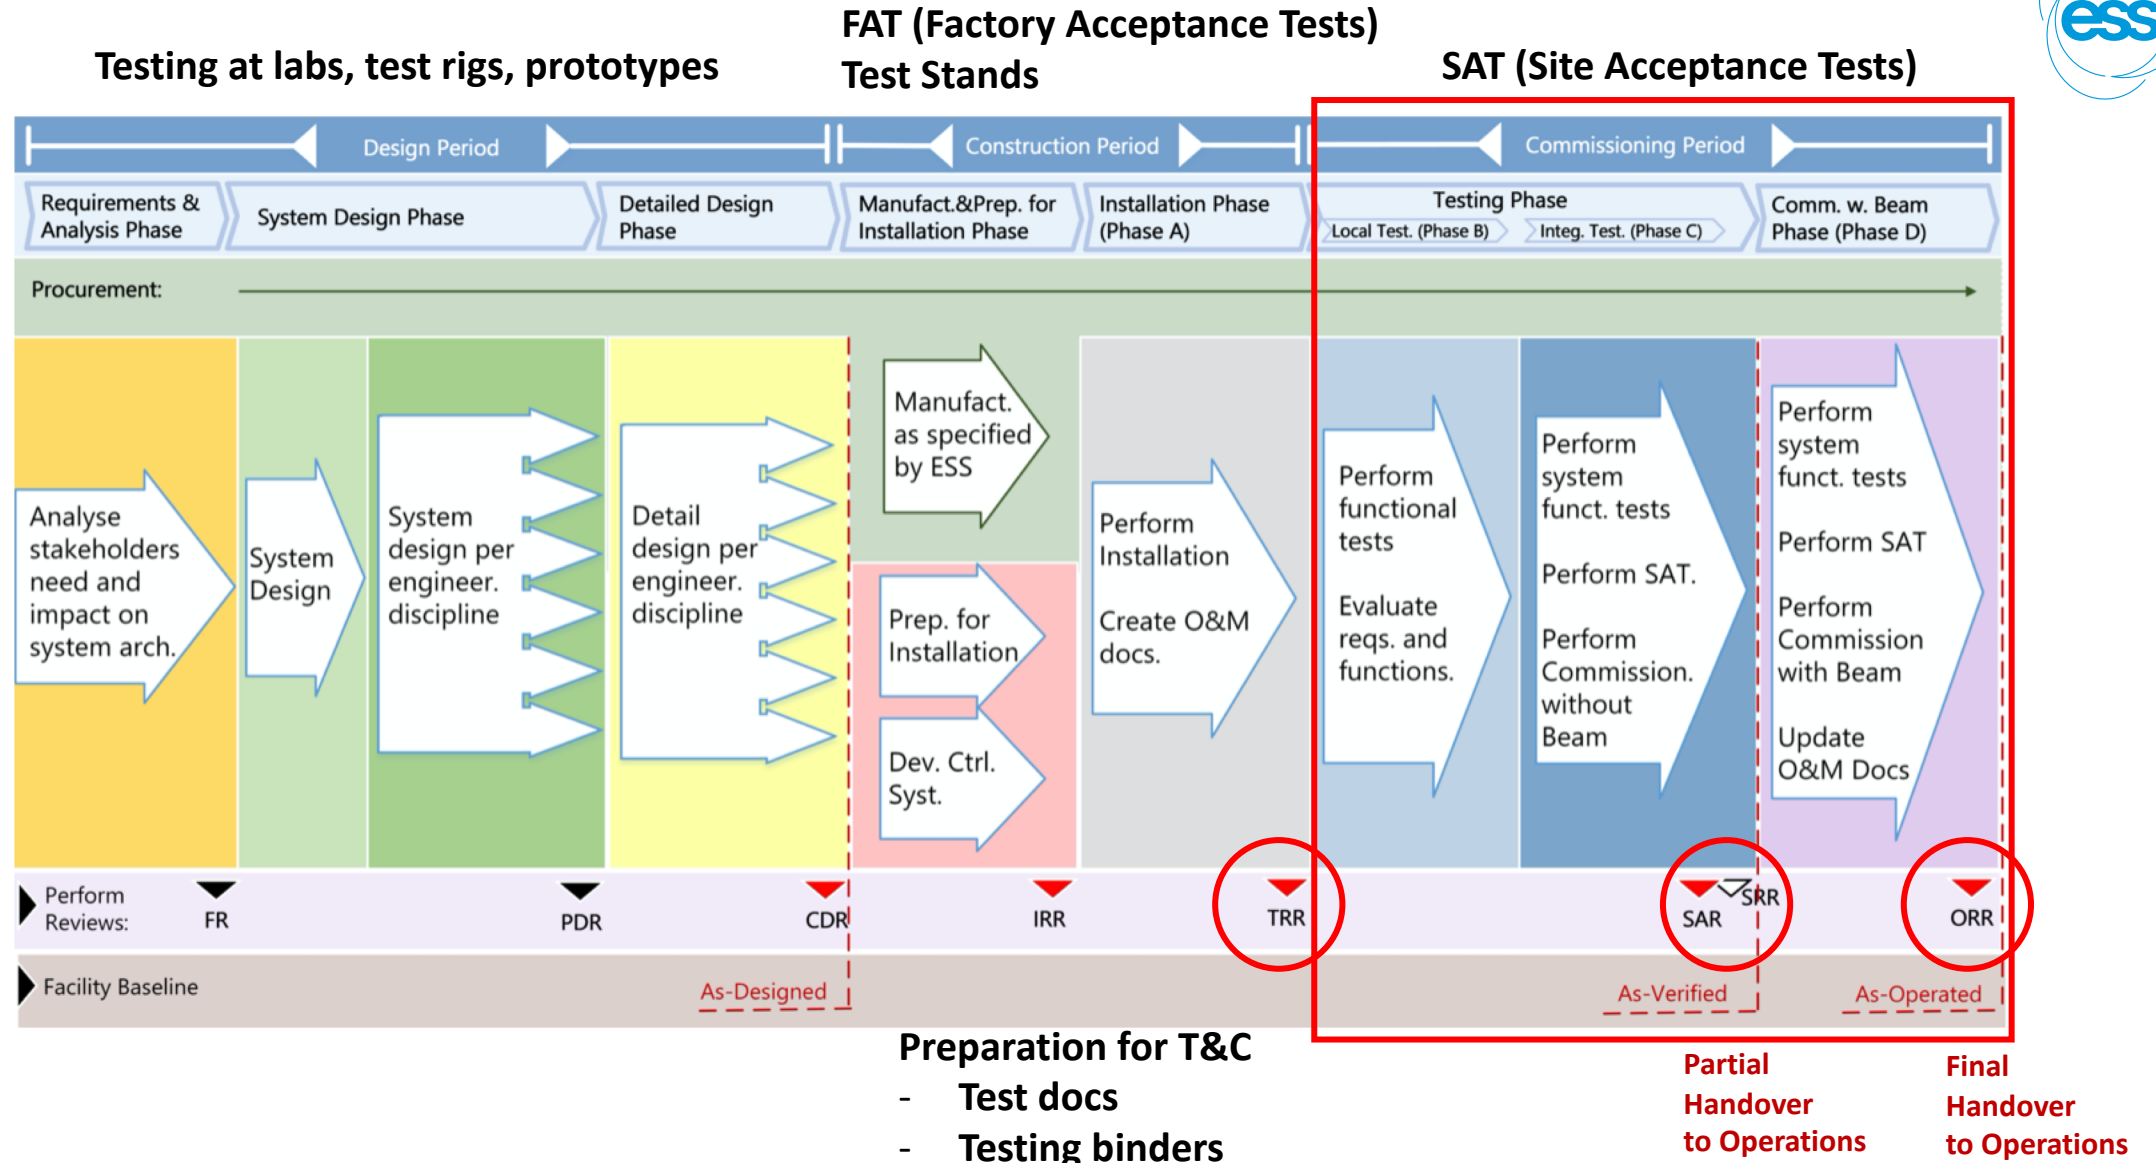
Testing at labs, test rigs, prototypes

FAT (Factory Acceptance Tests)
Test Stands

SAT (Site Acceptance Tests)

ess

Design Period

Construction Period

Commissioning Period

Requirements & Analysis Phase

System Design Phase

Detailed Design Phase

Manufact.&Prep. for Installation Phase

Installation Phase (Phase A)

Testing Phase

Local Test. (Phase B)

Integ. Test. (Phase C)

Comm. w. Beam Phase (Phase D)

Procurement:

Analyse stakeholders need and impact on system arch.

System Design

System design per engineer. discipline

Detail design per engineer. discipline

Manufact. as specified by ESS

Prep. for Installation

Dev. Ctrl. Syst.

Perform Installation

Create O&M docs.

Perform functional tests

Evaluate reqs. and functions.

Perform system funct. tests

Perform SAT.

Perform Commission. without Beam

Perform system funct. tests

Perform SAT

Perform Commission with Beam

Update O&M Docs

Perform Reviews:

FR

PDR

CDR

IRR

TRR

SAR

SRR

ORR

Facility Baseline

As-Designed

As-Verified

As-Operated

Preparation for T&C
- Test docs
- Testing binders

Partial Handover to Operations

Final Handover to Operations